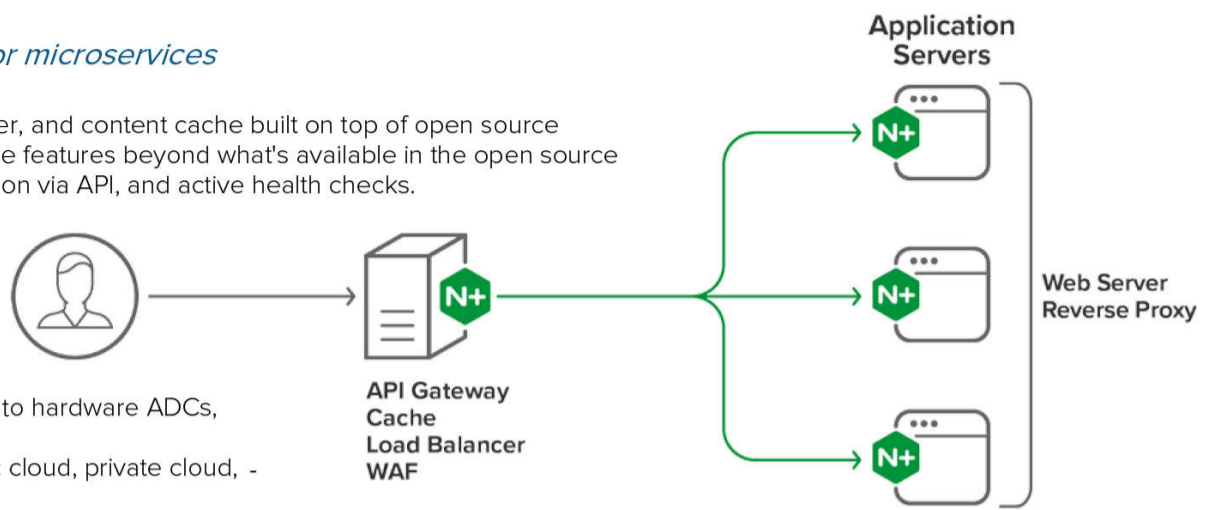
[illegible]r microservices

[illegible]er, and content cache built on top of open source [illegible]e features beyond what's available in the open source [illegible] on via API, and active health checks.

Application Servers

N+

N+

N+

N+

Web Server
Reverse Proxy

API Gateway
Cache
Load Balancer
WAF

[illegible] to hardware ADCs,

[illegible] cloud, private cloud, -